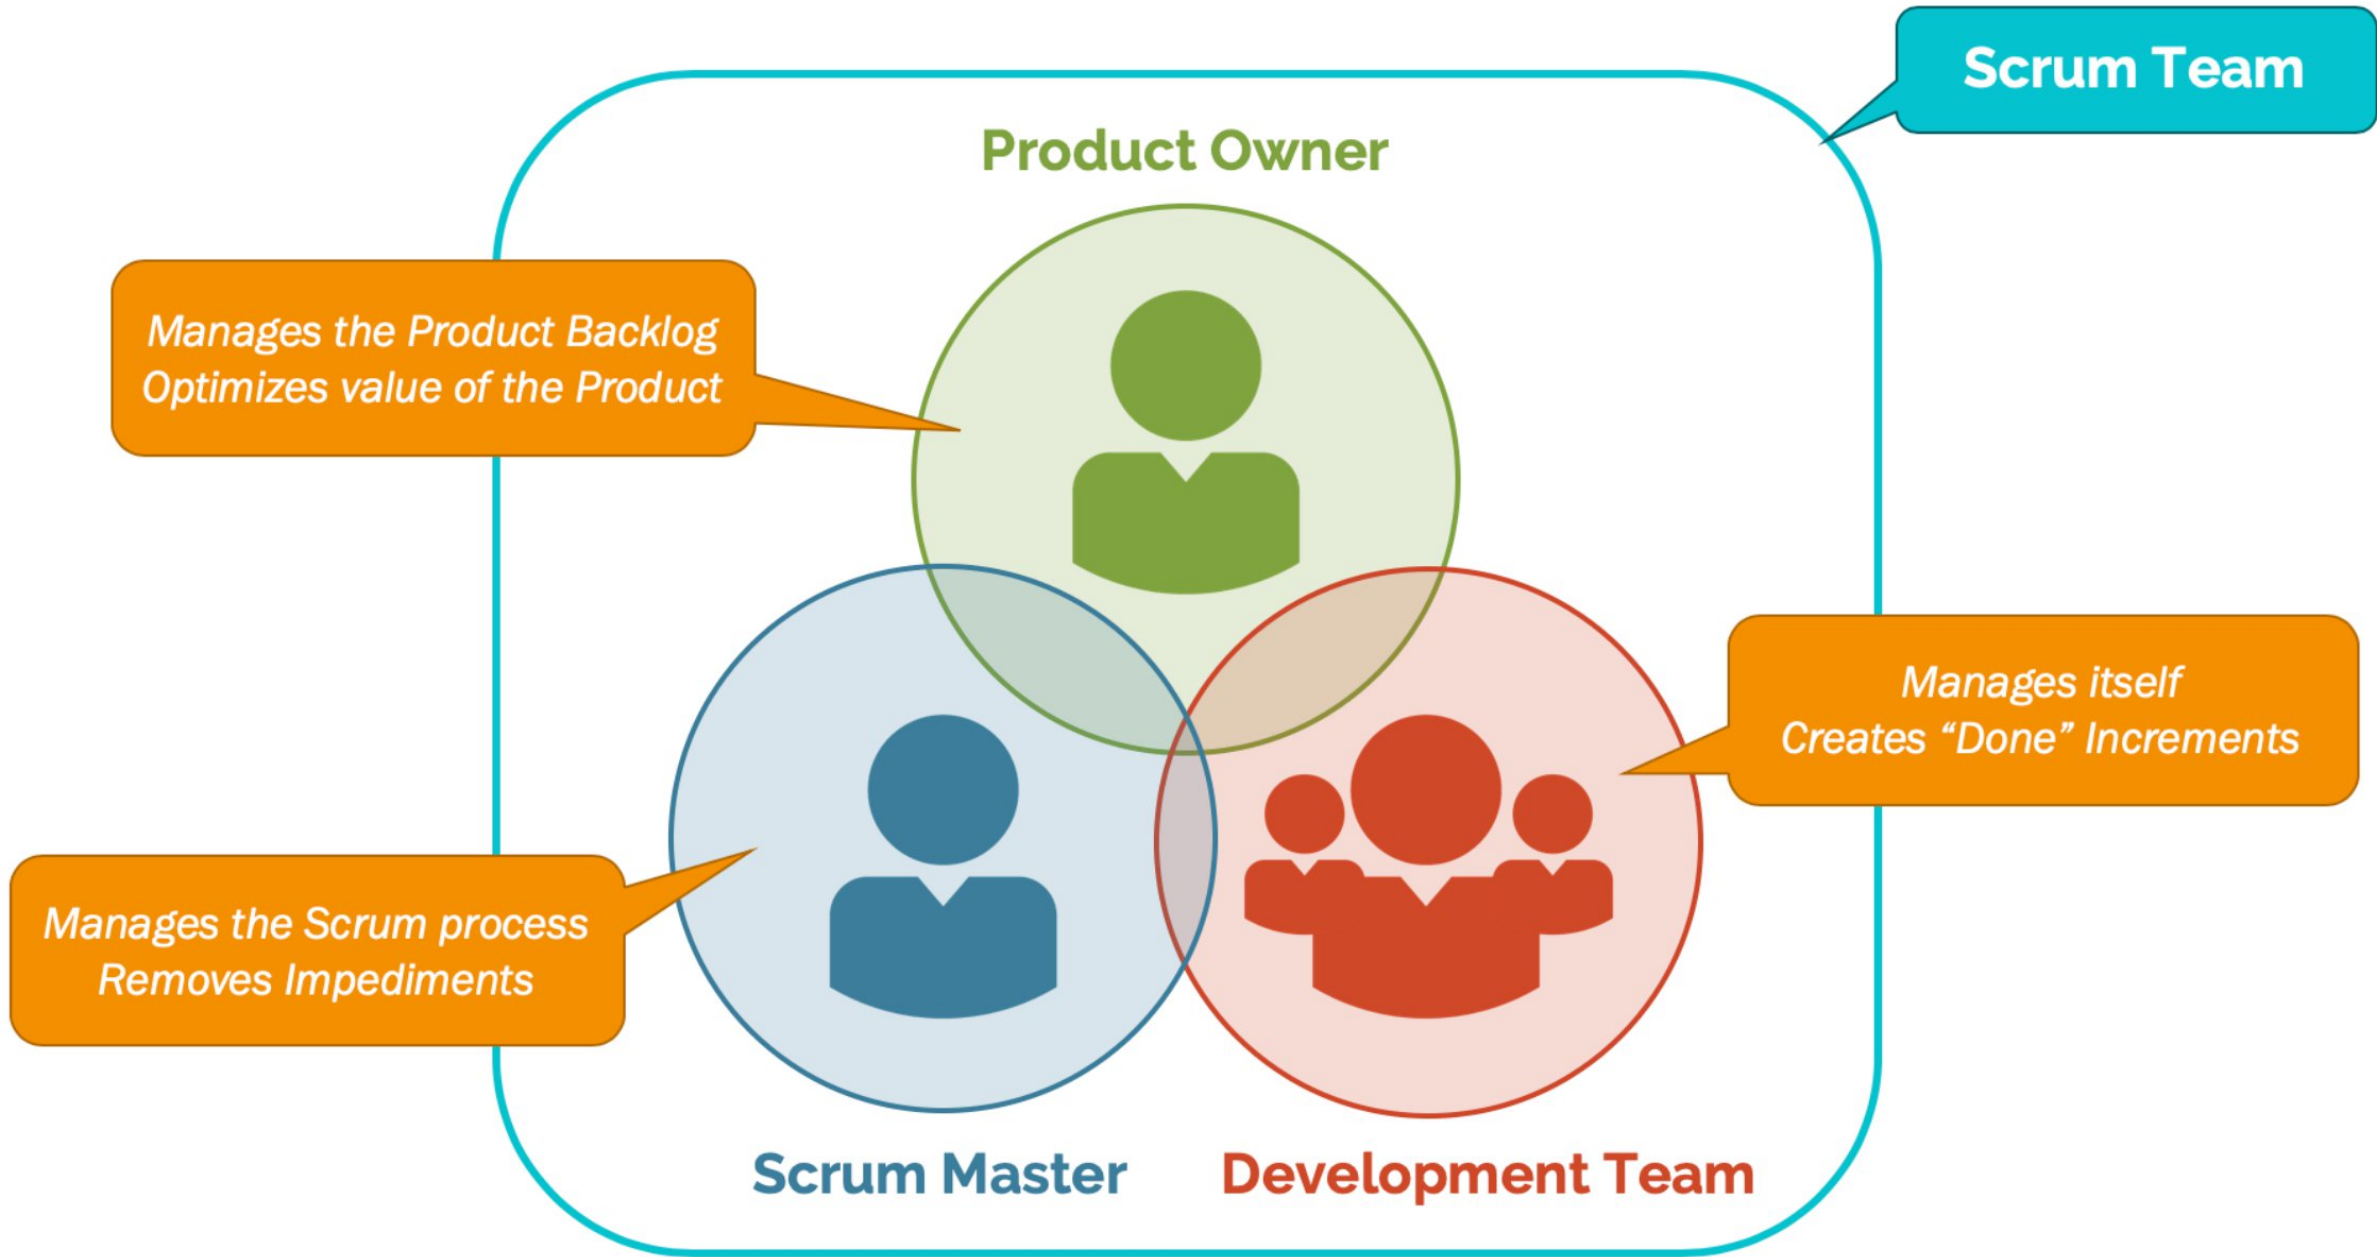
Scrum Team

Product Owner

Manages the Product Backlog
Optimizes value of the Product

Manages itself
Creates “Done” Increments

Manages the Scrum process
Removes Impediments

Scrum Master

Development Team